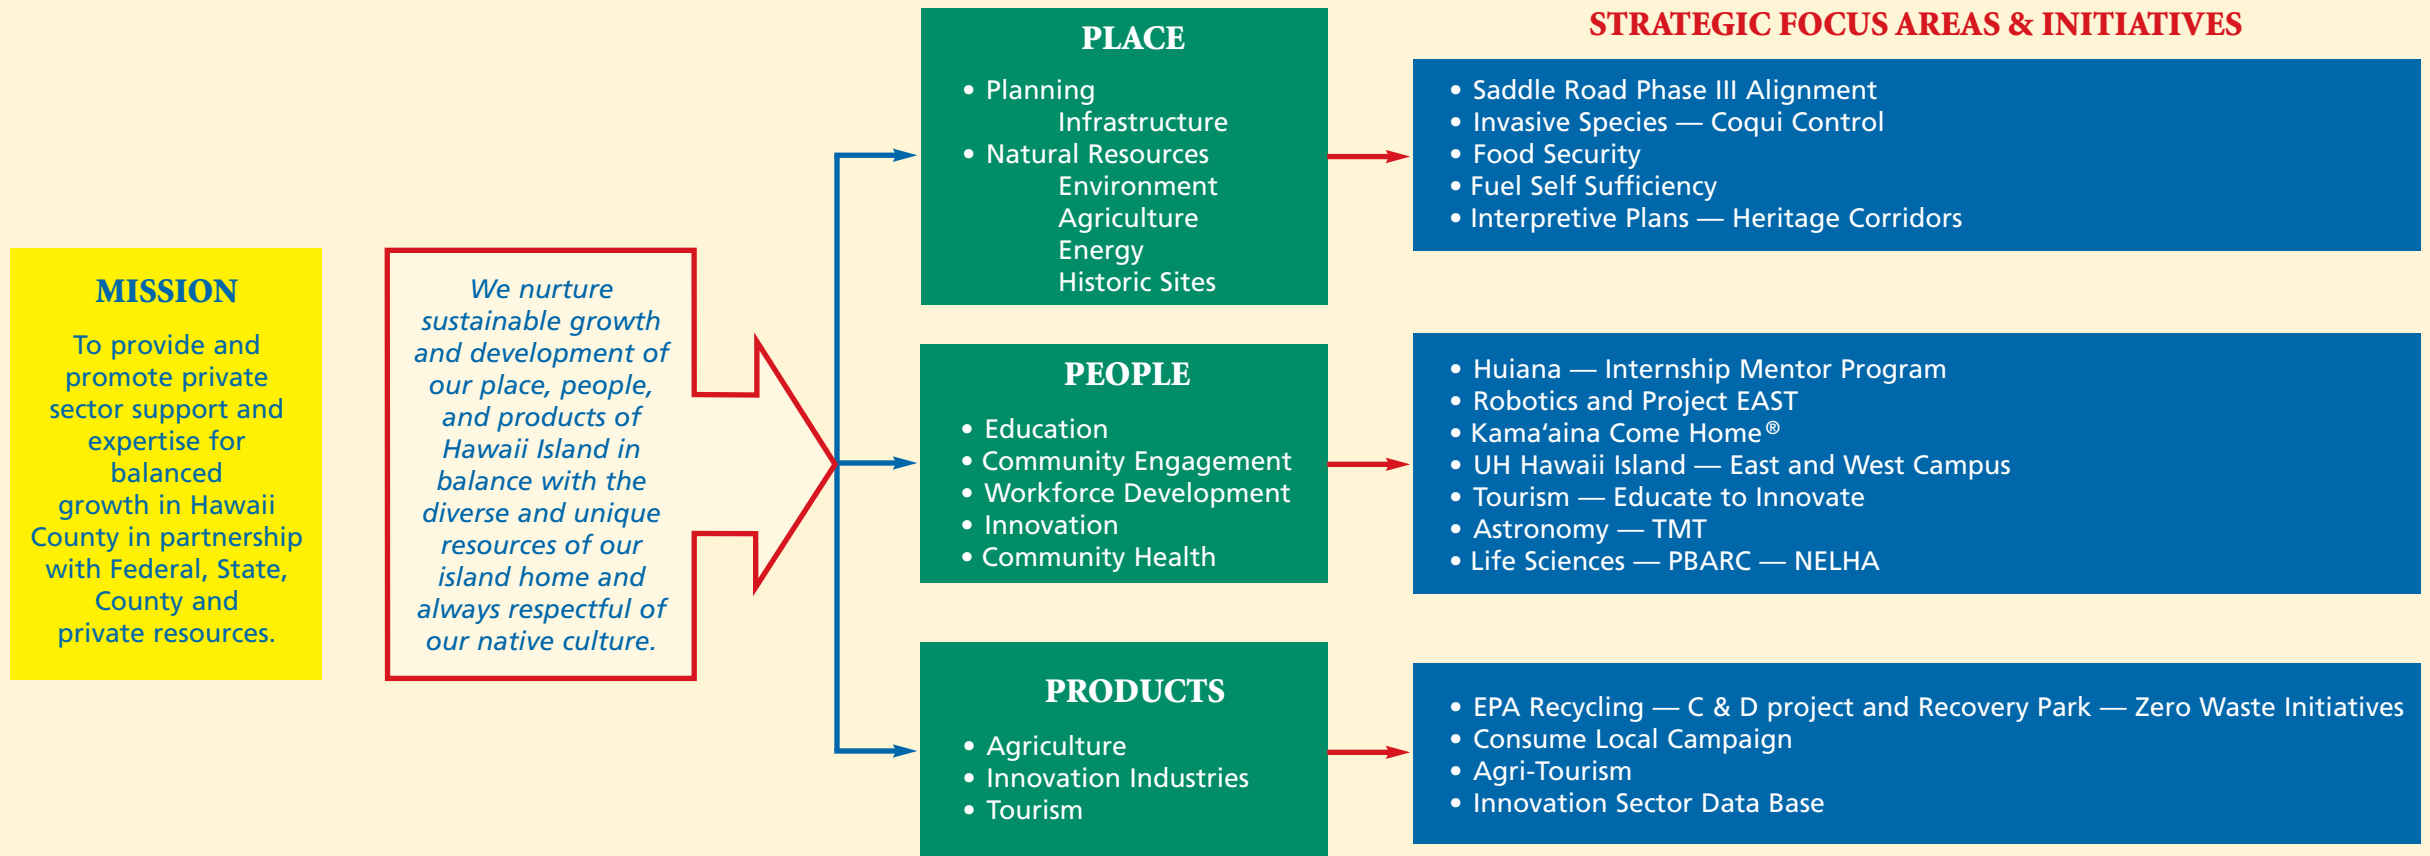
MISSION

To provide and promote private sector support and expertise for balanced growth in Hawaii County in partnership with Federal, State, County and private resources.

We nurture sustainable growth and development of our place, people, and products of Hawaii Island in balance with the diverse and unique resources of our island home and always respectful of our native culture.

PLACE

• Planning
Infrastructure
• Natural Resources
Environment
Agriculture
Energy
Historic Sites

PEOPLE

• Education
• Community Engagement
• Workforce Development
• Innovation
• Community Health

PRODUCTS

• Agriculture
• Innovation Industries
• Tourism

STRATEGIC FOCUS AREAS & INITIATIVES

• Saddle Road Phase III Alignment
• Invasive Species — Coqui Control
• Food Security
• Fuel Self Sufficiency
• Interpretive Plans — Heritage Corridors

• Huiana — Internship Mentor Program
• Robotics and Project EAST
• Kama'aina Come Home®
• UH Hawaii Island — East and West Campus
• Tourism — Educate to Innovate
• Astronomy — TMT
• Life Sciences — PBARC — NELHA

• EPA Recycling — C & D project and Recovery Park — Zero Waste Initiatives
• Consume Local Campaign
• Agri-Tourism
• Innovation Sector Data Base